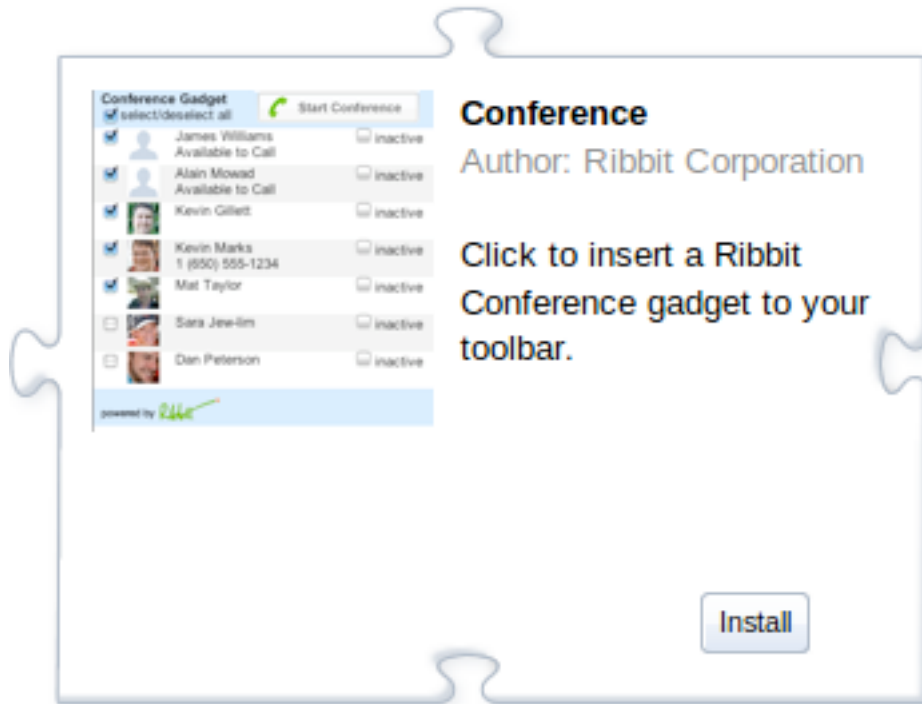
Conference Gadget
select/deselect all
Start Conference

James Williams
Available to Call
inactive

Alain Mowad
Available to Call
inactive

Kevin Gillett
inactive

Kevin Marks
1 (650) 555-1234
inactive

Mat Taylor
inactive

Sara Jew-lim
inactive

Dan Peterson
inactive

powered by Ribbit

Conference

Author: Ribbit Corporation

Click to insert a Ribbit Conference gadget to your toolbar.

Install